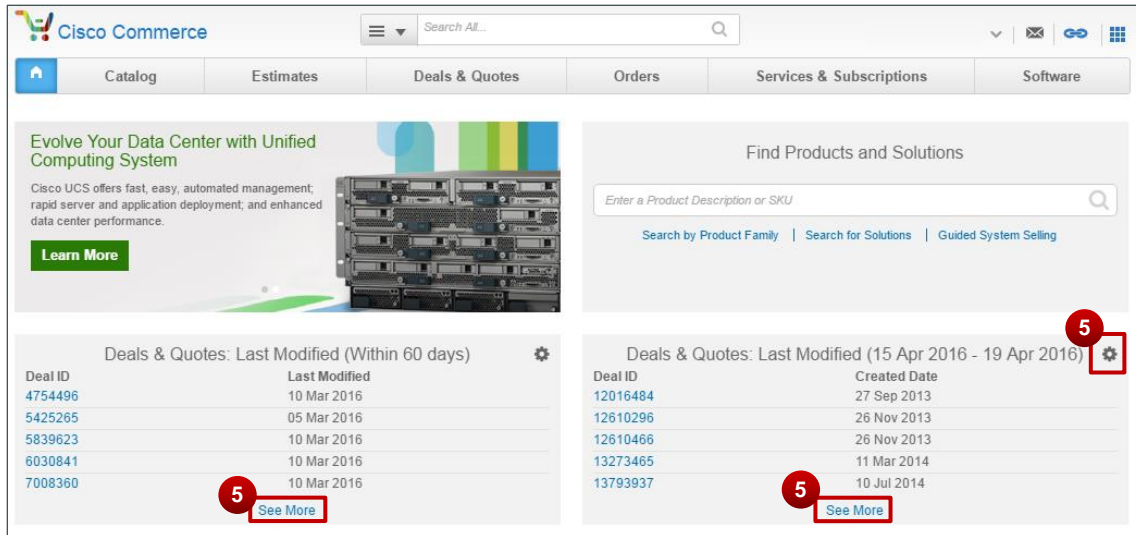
Cisco Commerce

Search All...

Catalog | Estimates | Deals & Quotes | Orders | Services & Subscriptions | Software

Evolve Your Data Center with Unified Computing System

Cisco UCS offers fast, easy, automated management; rapid server and application deployment; and enhanced data center performance.

Learn More

Find Products and Solutions

Enter a Product Description or SKU

Search by Product Family | Search for Solutions | Guided System Selling

Deals & Quotes: Last Modified (Within 60 days)

| Deal ID | Last Modified |
|---|---|
| 4754496 | 10 Mar 2016 |
| 5425265 | 05 Mar 2016 |
| 5839623 | 10 Mar 2016 |
| 6030841 | 10 Mar 2016 |
| 7008360 | 10 Mar 2016 |

5
See More

5
Deals & Quotes: Last Modified (15 Apr 2016 - 19 Apr 2016)

| Deal ID | Created Date |
|---|---|
| 12016484 | 27 Sep 2013 |
| 12610296 | 26 Nov 2013 |
| 12610466 | 26 Nov 2013 |
| 13273465 | 11 Mar 2014 |
| 13793937 | 10 Jul 2014 |

5
See More